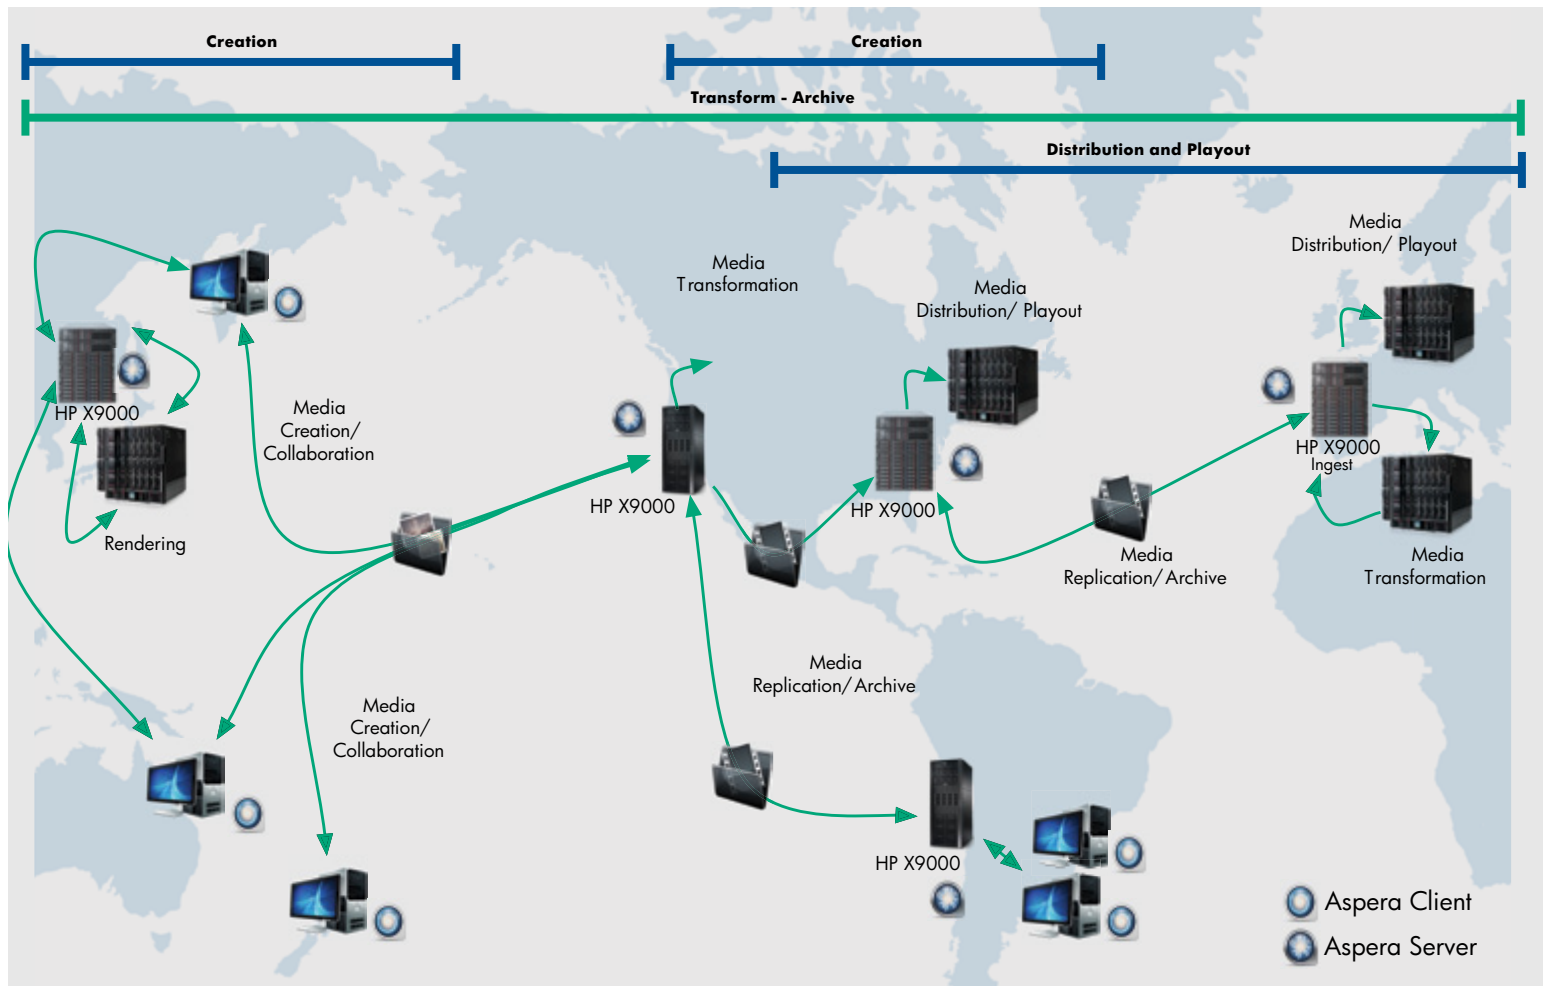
Creation

Creation

Transform - Archive

Distribution and Playout

HP X9000

Rendering

Media Creation/ Collaboration

Media Transformation

HP X9000

Media Distribution/ Playout

HP X9000

Media Distribution/ Playout

HP X9000
Ingest

Media Replication/ Archive

Media Transformation

Media Replication/ Archive

Media Creation/ Collaboration

HP X9000

Aspera Client
Aspera Server